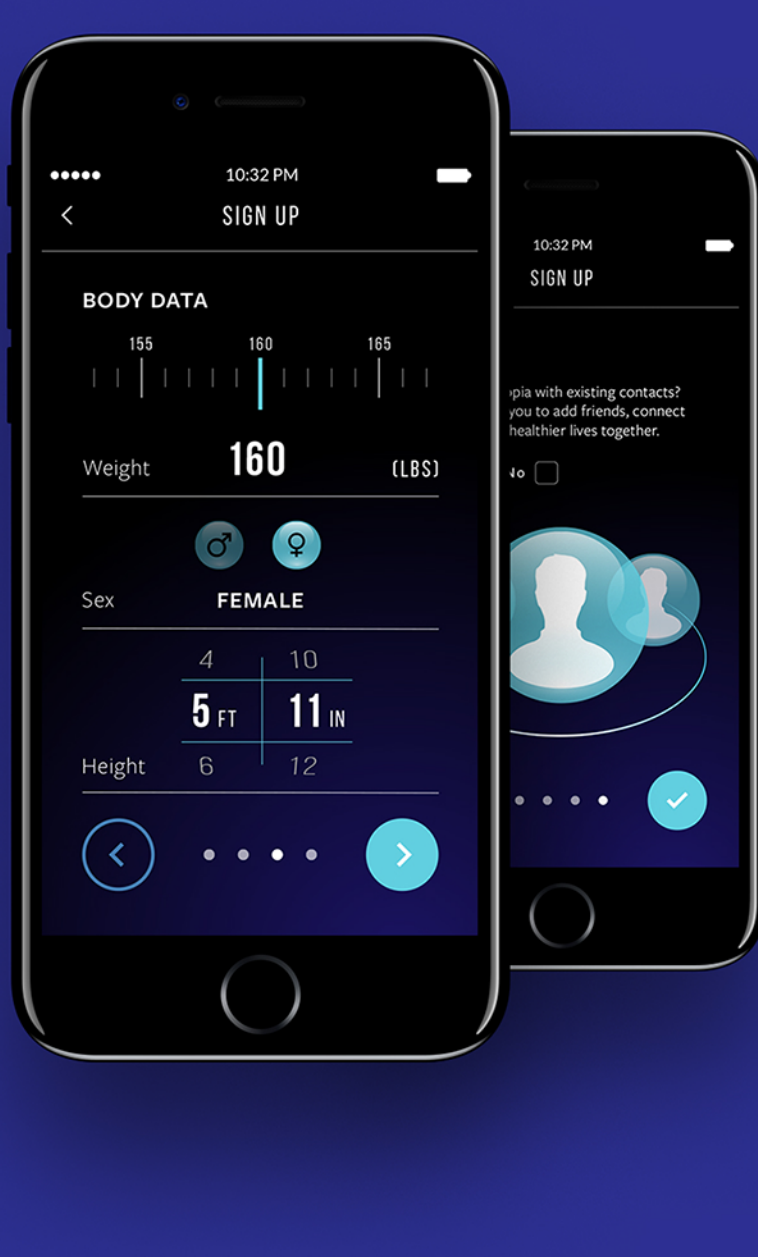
10:32 PM

SIGN UP

BODY DATA

155 160 165

Weight 160 (LBS)

♂ ♀

Sex FEMALE

4 10

5 FT 11 IN

Height 6 12

10:32 PM

SIGN UP

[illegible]pia with existing contacts? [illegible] you to add friends, connect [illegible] healthier lives together.

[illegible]o